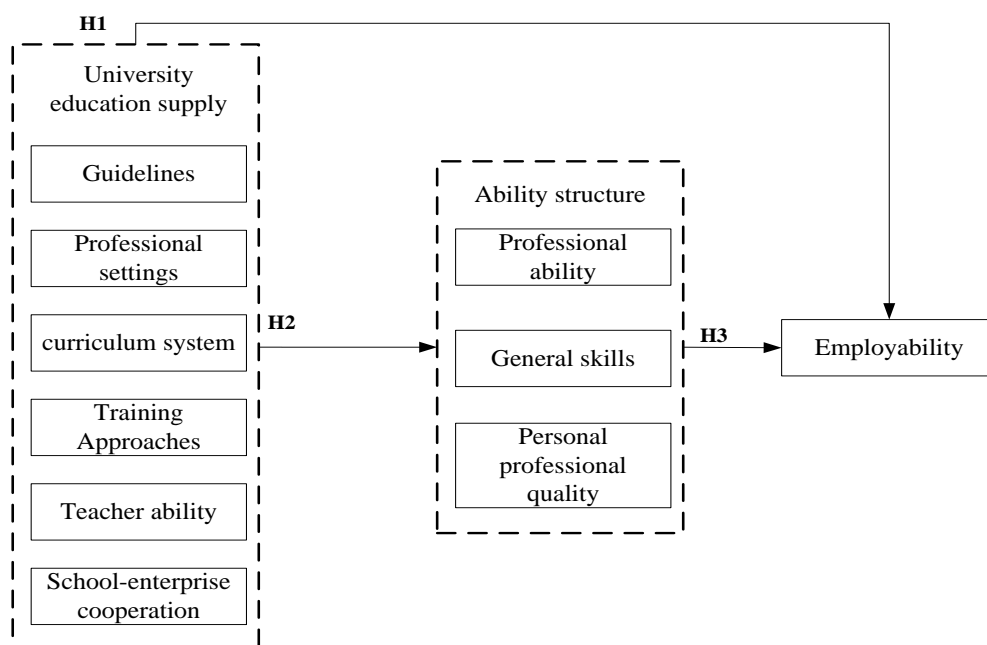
H1

University education supply

Guidelines

Professional settings

curriculum system

Training Approaches

Teacher ability

School-enterprise cooperation

H2

Ability structure

Professional ability

General skills

Personal professional quality

H3

Employability